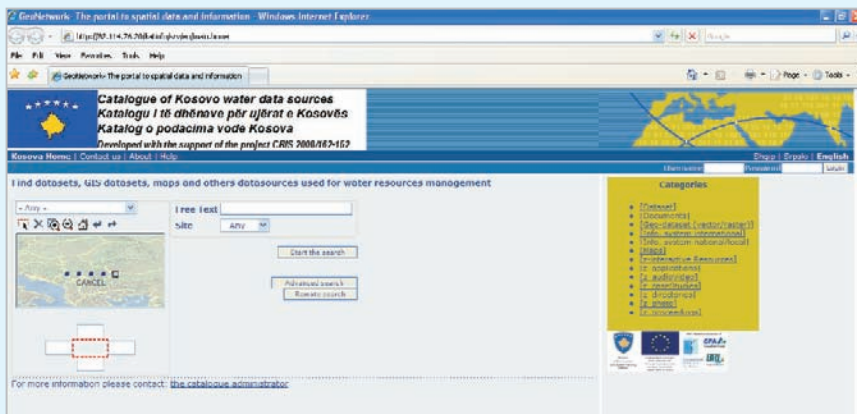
GeoNetwork - The portal to spatial data and information - Windows Internet Explorer

http://92.114.76.200:8080/geonetwork/srv/en/main.home

Google

File Edit View Favorites Tools Help

GeoNetwork - The portal to spatial data and information

Page Tools

Catalogue of Kosovo water data sources
Katalogu i të dhënave për ujërat e Kosovës
Katalog o podacima vode Kosova
Developed with the support of the project CRIS 2008/162-152

Kosova Home | Contact us | About | Help

Shqip | Srpski | English

Username Password Login

Find datasets, GIS datasets, maps and others datasources used for water resources management

- Any -

Free Text

Site Any

CANCEL

Start the search

Advanced search

Remote search

Categories

[Dataset]
[Documents]
[Geo-dataset (vector/raster)]
[Info. system international]
[Info. system national/local]
[Maps]
[Interactive Resources]
[z_applications]
[z_audio/video]
[z_case/studies]
[z_directories]
[z_photo]
[z_proceedings]

For more information please contact: the catalogue administrator